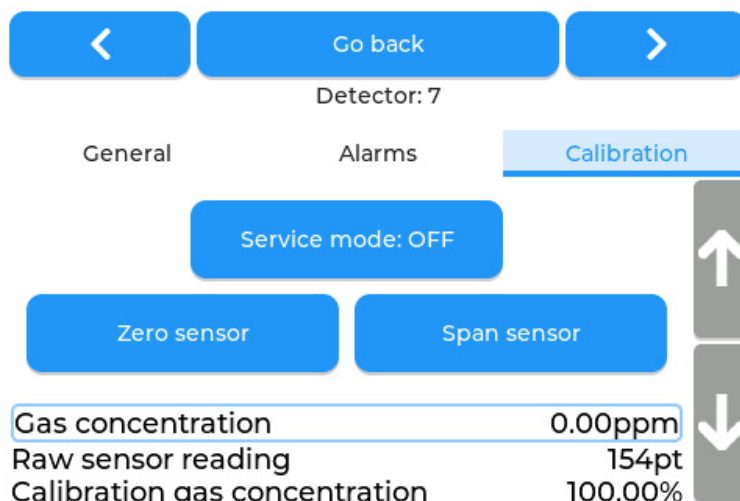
Go back

Detector: 7

General

Alarms

Calibration

Service mode: OFF

Zero sensor

Span sensor

| | |
|---|---|
| Gas concentration | 0.00ppm |
| Raw sensor reading | 154pt |
| Calibration gas concentration | 100.00% |